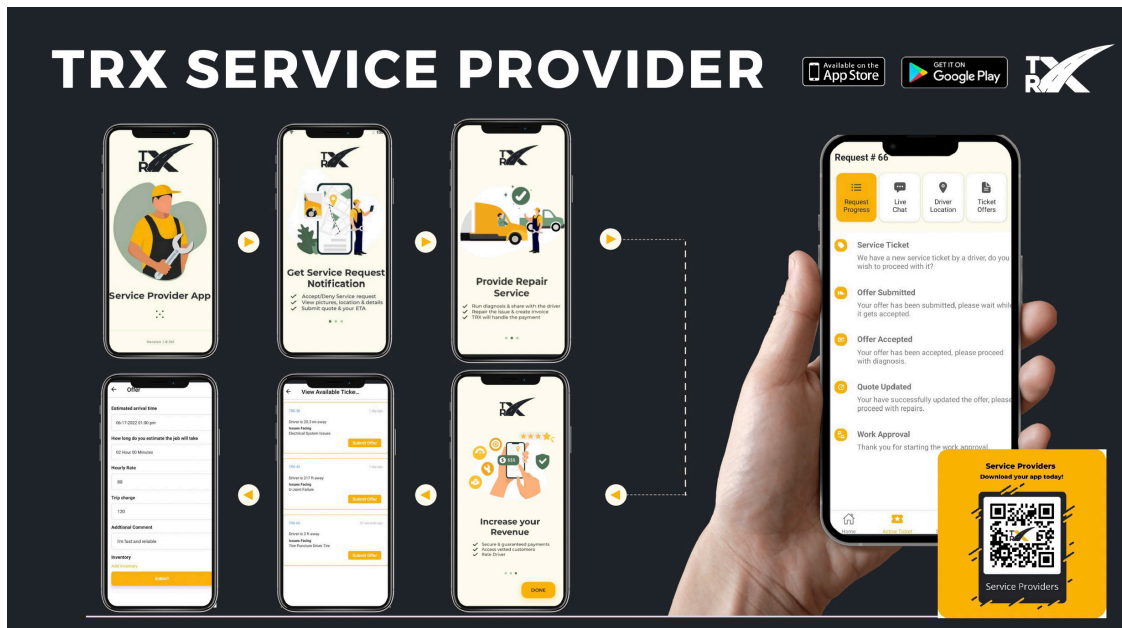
TRX SERVICE PROVIDER

Available on the App Store

GET IT ON Google Play

TRX

TRX

Service Provider App

Version 1.0.0

TRX

Get Service Request Notification

Accept/Deny Service request
View pictures, location & details
Submit quote & your ETA

TRX

Provide Repair Service

Run diagnosis & share with the driver
Repair the issue & create invoice
TRX will handle the payment

Offer

Estimated arrival time

06-11-2022 01:00 pm

How long do you estimate the job will take

02 Hour 00 Minutes

Hourly Rate

80

Trip charge

120

Additional Comment

I'm fast and reliable

Inventory

Add Inventory

SUBMIT

View Available Ticke...

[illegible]

Driver is 20.3 mi away

Issues Facing

Electrical System Issues

Submit Offer

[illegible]

Driver is 21.7 mi away

Issues Facing

Ai Joint Failure

Submit Offer

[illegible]

Driver is 20.6 mi away

Issues Facing

Tire Puncture Driver Tire

Submit Offer

TRX

Increase your Revenue

Secure & guaranteed payments
Access vetted customers
Rate Driver

DONE

Request # 66

Request Progress

Live Chat

Driver Location

Ticket Offers

Service Ticket

We have a new service ticket by a driver, do you wish to proceed with it?

Offer Submitted

Your offer has been submitted, please wait while it gets accepted.

Offer Accepted

Your offer has been accepted, please proceed with diagnosis.

Quote Updated

Your have successfully updated the offer, please proceed with repairs.

Work Approval

Thank you for starting the work approval.

Home

Active Ticket

Service Providers

Download your app today!

Service Providers